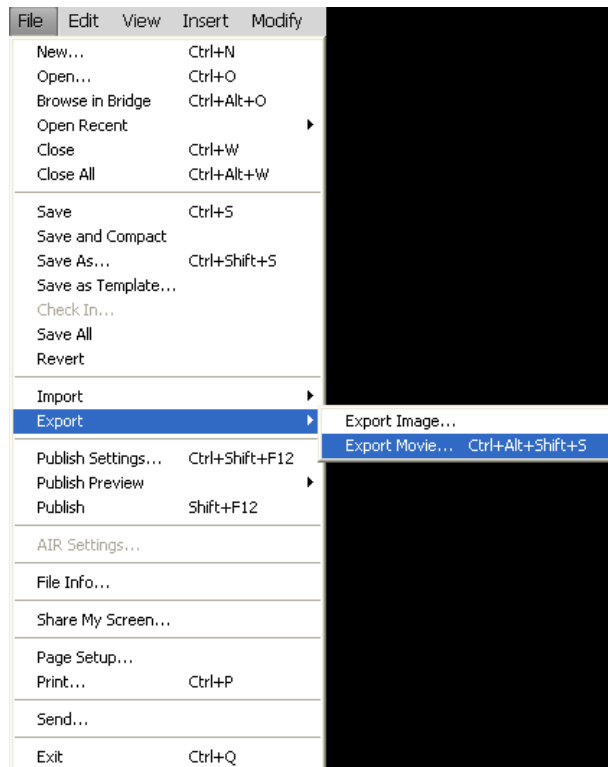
File Edit View Insert Modify

New... Ctrl+N
Open... Ctrl+O
Browse in Bridge Ctrl+Alt+O
Open Recent
Close Ctrl+W
Close All Ctrl+Alt+W

Save Ctrl+S
Save and Compact
Save As... Ctrl+Shift+S
Save as Template...
Check In...
Save All
Revert

Import
Export

Export Image...
Export Movie... Ctrl+Alt+Shift+S

Publish Settings... Ctrl+Shift+F12
Publish Preview
Publish Shift+F12

AIR Settings...

File Info...

Share My Screen...

Page Setup...
Print... Ctrl+P

Send...

Exit Ctrl+Q